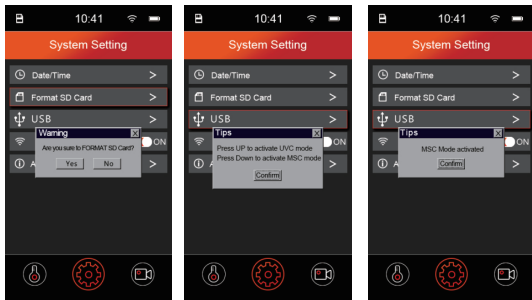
10:41

System Setting

Date/Time >

Format SD Card >

USB >

ON

A >

Warning

Are you sure to FORMAT SD Card?

Yes No

10:41

System Setting

Date/Time >

Format SD Card >

USB >

ON

A >

Tips

Press UP to activate UVC mode
Press Down to activate MSC mode

Confirm

10:41

System Setting

Date/Time >

Format SD Card >

USB >

ON

A >

Tips

MSC Mode activated

Confirm